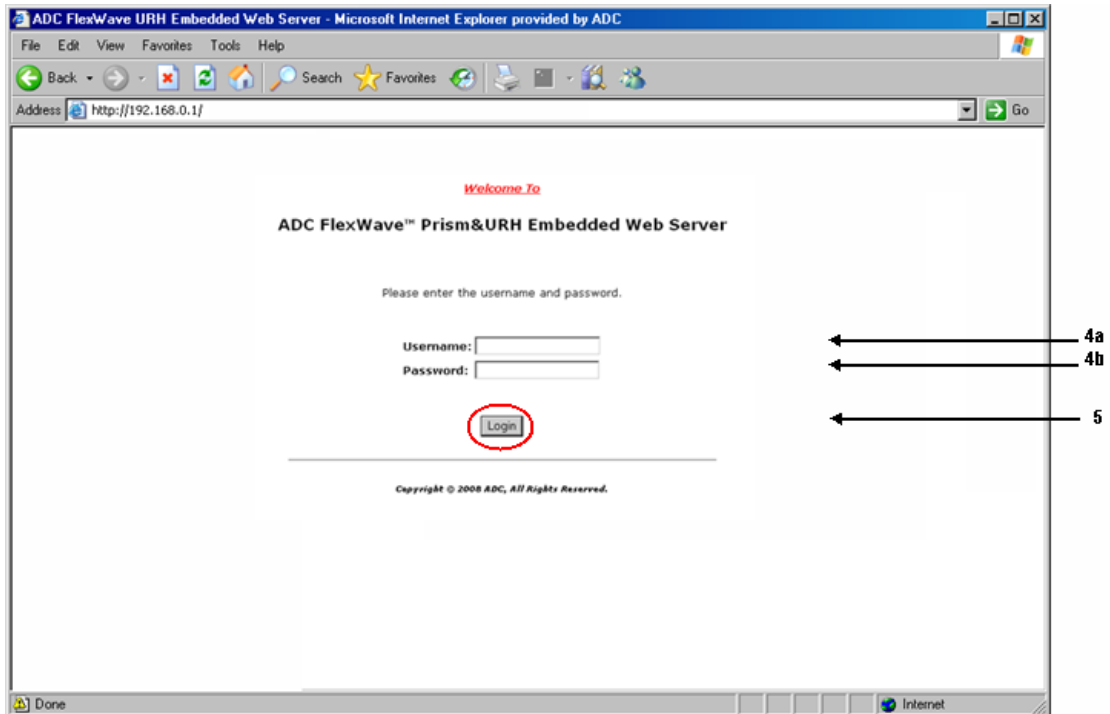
ADC FlexWave URH Embedded Web Server - Microsoft Internet Explorer provided by ADC

File Edit View Favorites Tools Help

Back Search Favorites

Address http://192.168.0.1/ Go

Welcome To

ADC FlexWave™ Prism&URH Embedded Web Server

Please enter the username and password.

Username:
Password:

Login

Copyright © 2008 ADC, All Rights Reserved.

4a
4b
5

Done Internet